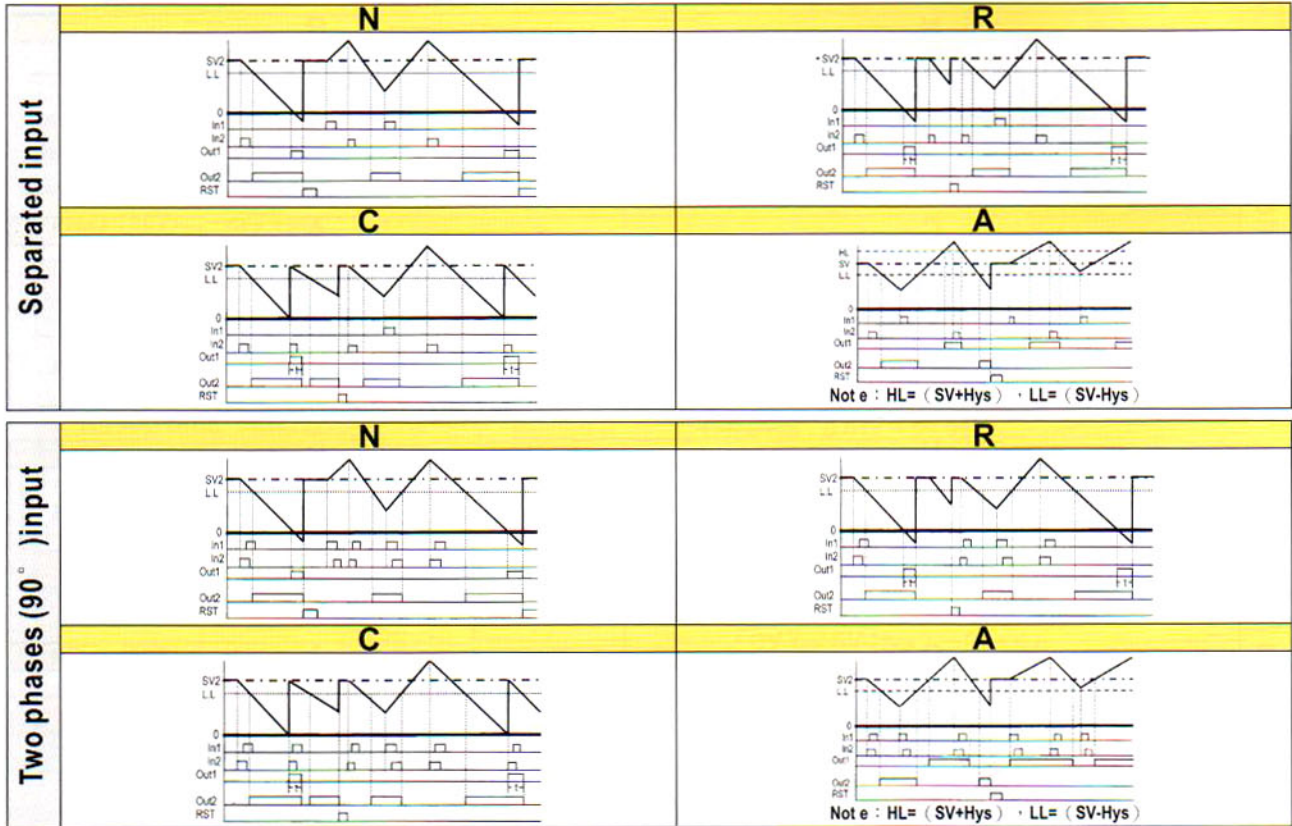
Separated input

N

SV2
L.L
0
In1
In2
Out1
Out2
RST

R

SV2
L.L
0
In1
In2
Out1
Out2
RST

C

SV2
L.L
0
In1
In2
Out1
Out2
RST

A

HL
SV
LL
0
In1
In2
Out1
Out2
RST

Not e：HL=（SV+Hys），LL=（SV-Hys）

Two phases (90°)input

N

SV2
L.L
0
In1
In2
Out1
Out2
RST

R

SV2
L.L
0
In1
In2
Out1
Out2
RST

C

SV2
L.L
0
In1
In2
Out1
Out2
RST

A

SV2
L.L
0
In1
In2
Out1
Out2
RST

Not e：HL=（SV+Hys），LL=（SV-Hys）